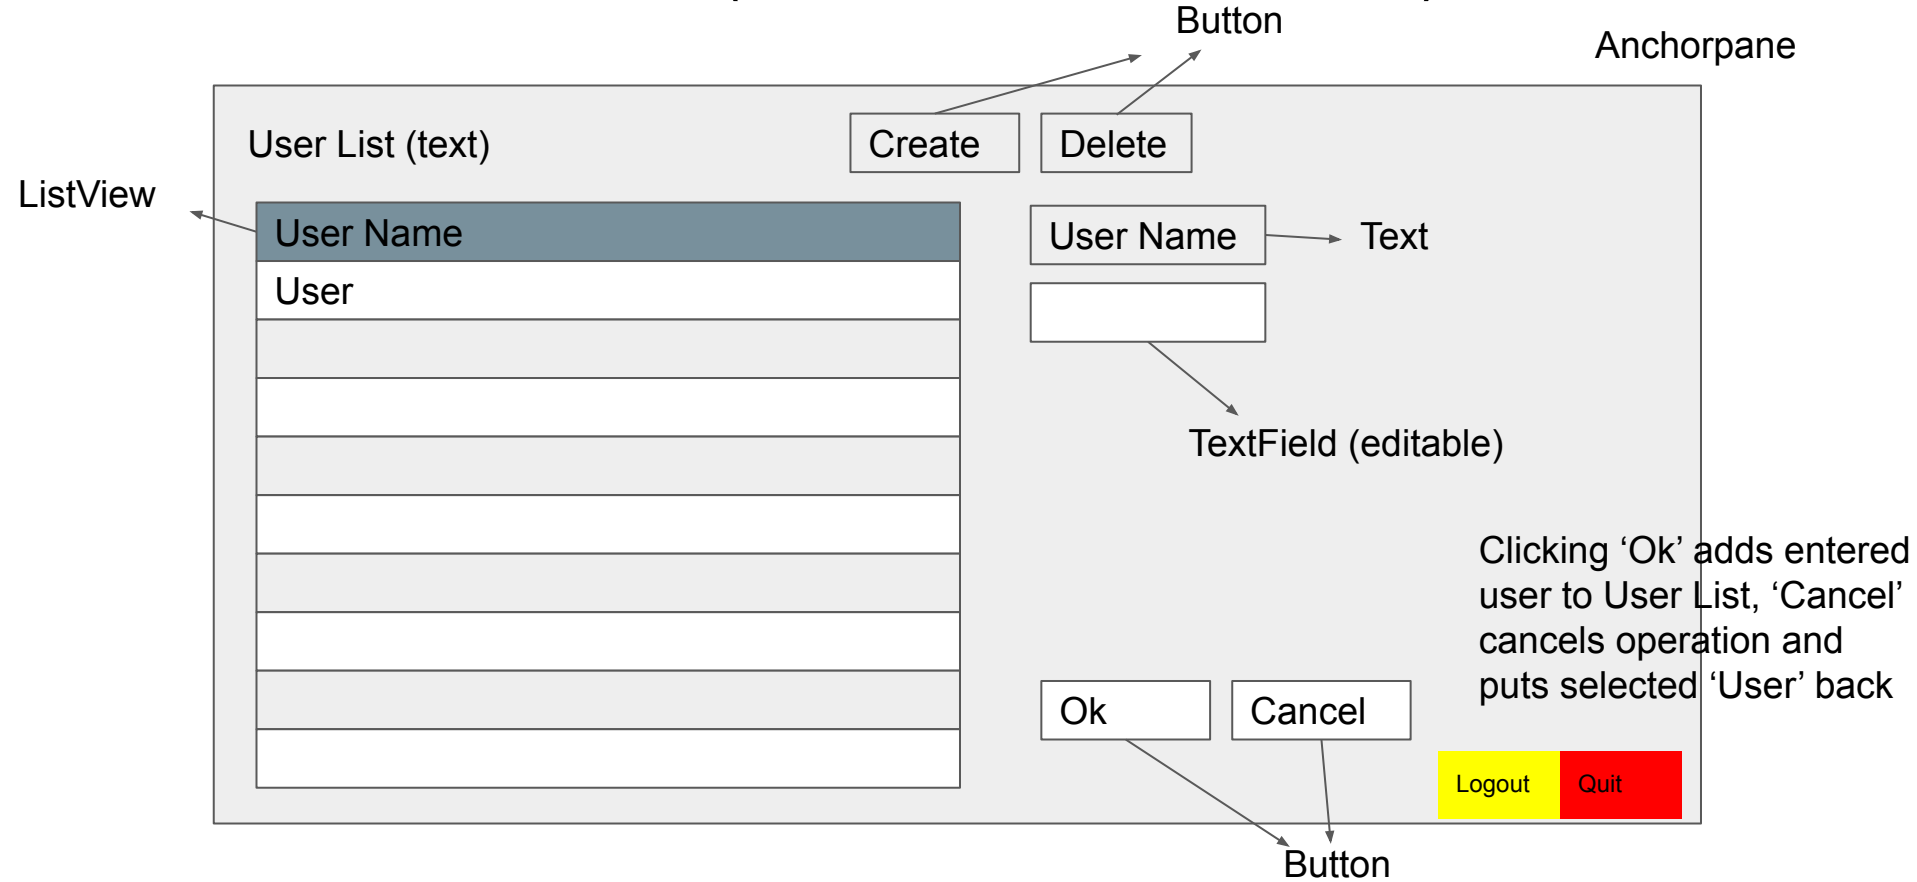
Button

Anchorpane

User List (text)

Create

Delete

ListView

User Name

User

User Name

Text

TextField (editable)

Clicking ‘Ok’ adds entered user to User List, ‘Cancel’ cancels operation and puts selected ‘User’ back

Ok

Cancel

Logout

Quit

Button